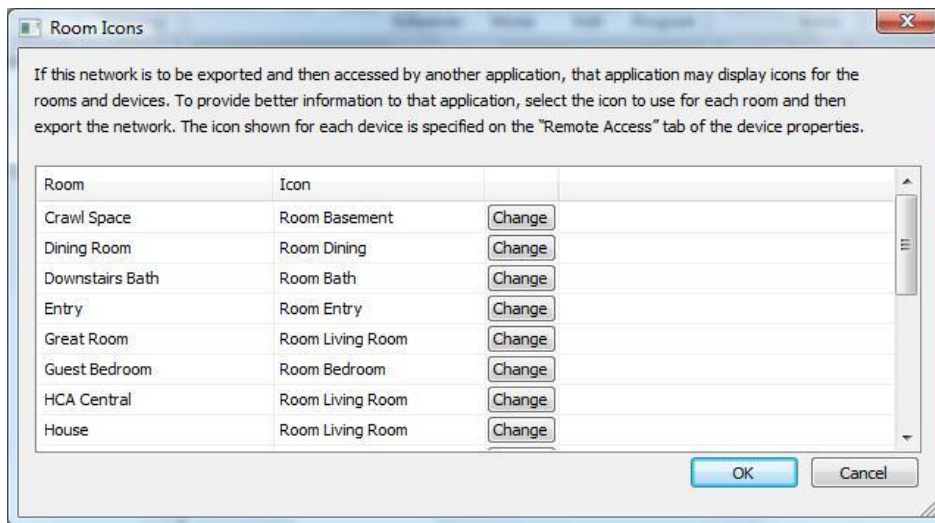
Room Icons

If this network is to be exported and then accessed by another application, that application may display icons for the rooms and devices. To provide better information to that application, select the icon to use for each room and then export the network. The icon shown for each device is specified on the "Remote Access" tab of the device properties.

| Room | Icon | |
|---|---|---|
| Crawl Space | Room Basement | Change |
| Dining Room | Room Dining | Change |
| Downstairs Bath | Room Bath | Change |
| Entry | Room Entry | Change |
| Great Room | Room Living Room | Change |
| Guest Bedroom | Room Bedroom | Change |
| HCA Central | Room Living Room | Change |
| House | Room Living Room | Change |

OK Cancel